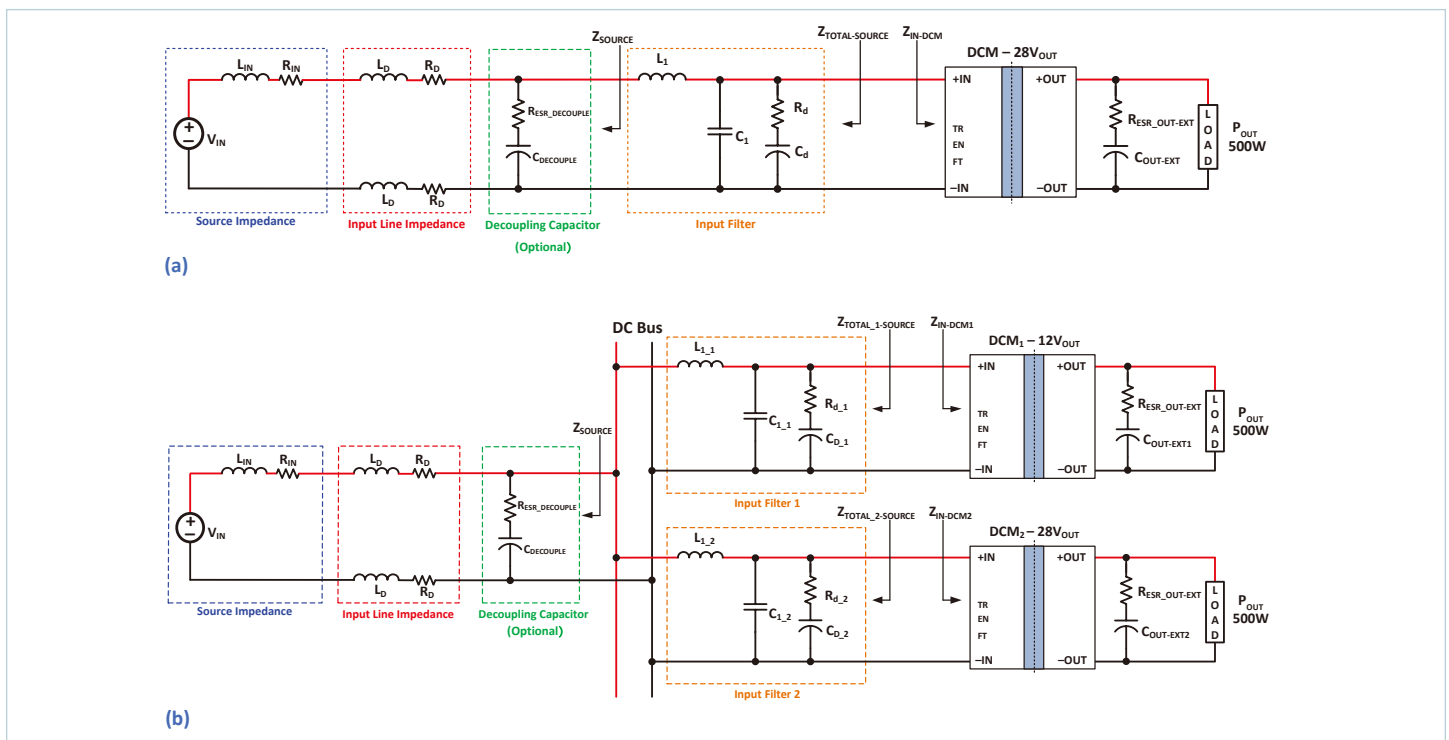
$Z_{SOURCE}$ $Z_{TOTAL\text{-}SOURCE}$ $Z_{IN\text{-}DCM}$

DCM – $28V_{OUT}$

$L_{IN}$ $R_{IN}$ $L_D$ $R_D$ $L_1$

$R_{ESR\_DECOUPLE}$ $R_d$

+IN +OUT

$V_{IN}$

$C_{DECOUPLE}$ $C_1$ $C_d$

TR EN FT

$R_{ESR\_OUT\text{-}EXT}$ $C_{OUT\text{-}EXT}$

LOAD

$P_{OUT}$ 500W

$L_D$ $R_D$

–IN –OUT

Source Impedance

Input Line Impedance

Decoupling Capacitor (Optional)

Input Filter

(a)

DC Bus

$Z_{TOTAL\_1\text{-}SOURCE}$ $Z_{IN\text{-}DCM1}$

$DCM_1$ – $12V_{OUT}$

$L_{1\_1}$

+IN +OUT

$R_{d\_1}$

TR EN FT

$C_{1\_1}$ $C_{D\_1}$

$R_{ESR\_OUT\text{-}EXT}$ $C_{OUT\text{-}EXT1}$

LOAD

$P_{OUT}$ 500W

$Z_{SOURCE}$

$L_{IN}$ $R_{IN}$ $L_D$ $R_D$

$V_{IN}$

$R_{ESR\_DECOUPLE}$

$C_{DECOUPLE}$

–IN –OUT

Input Filter 1

$Z_{TOTAL\_2\text{-}SOURCE}$ $Z_{IN\text{-}DCM2}$

$DCM_2$ – $28V_{OUT}$

$L_{1\_2}$

+IN +OUT

$L_D$ $R_D$

$R_{d\_2}$

TR EN FT

$C_{1\_2}$ $C_{D\_2}$

$R_{ESR\_OUT\text{-}EXT}$ $C_{OUT\text{-}EXT2}$

LOAD

$P_{OUT}$ 500W

Source Impedance

Input Line Impedance

Decoupling Capacitor (Optional)

–IN –OUT

Input Filter 2

(b)